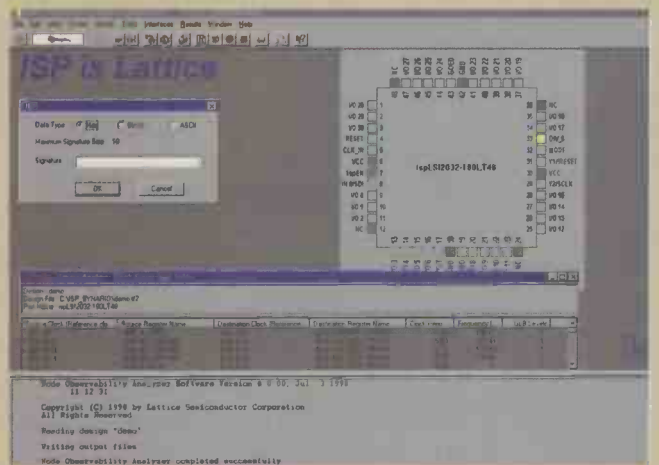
File Edit View Device Tools Run Interfaces Results Window Help

ISP is Lattice

Data Type Hex Binary ASCII

Maximum Signature Size: 16

Signature

OK Cancel

I/O 28
I/O 29
I/O 30
RESET
CLK_IN
VCC
ispEN
IN 0/SDI
I/O 0
I/O 1
I/O 2
NC

ispLSI2032-180LT48

NC
I/O 18
I/O 17
DW_0
SDO
Y1/RESET
VCC
Y2/SCLK
I/O 16
I/O 14
I/O 13
I/O 12

Design: demo
Design File: C:\ISP_SYNARIO\demo.tt7
Part Name: ispLSI2032-180LT48

Node Observability Analyzer Software Version 6.0.00, Jul 3 1998
11:12:31

Copyright (C) 1998 by Lattice Semiconductor Corporation
All Rights Reserved

Reading design 'demo'

Writing output files

Node Observability Analyzer completed successfully